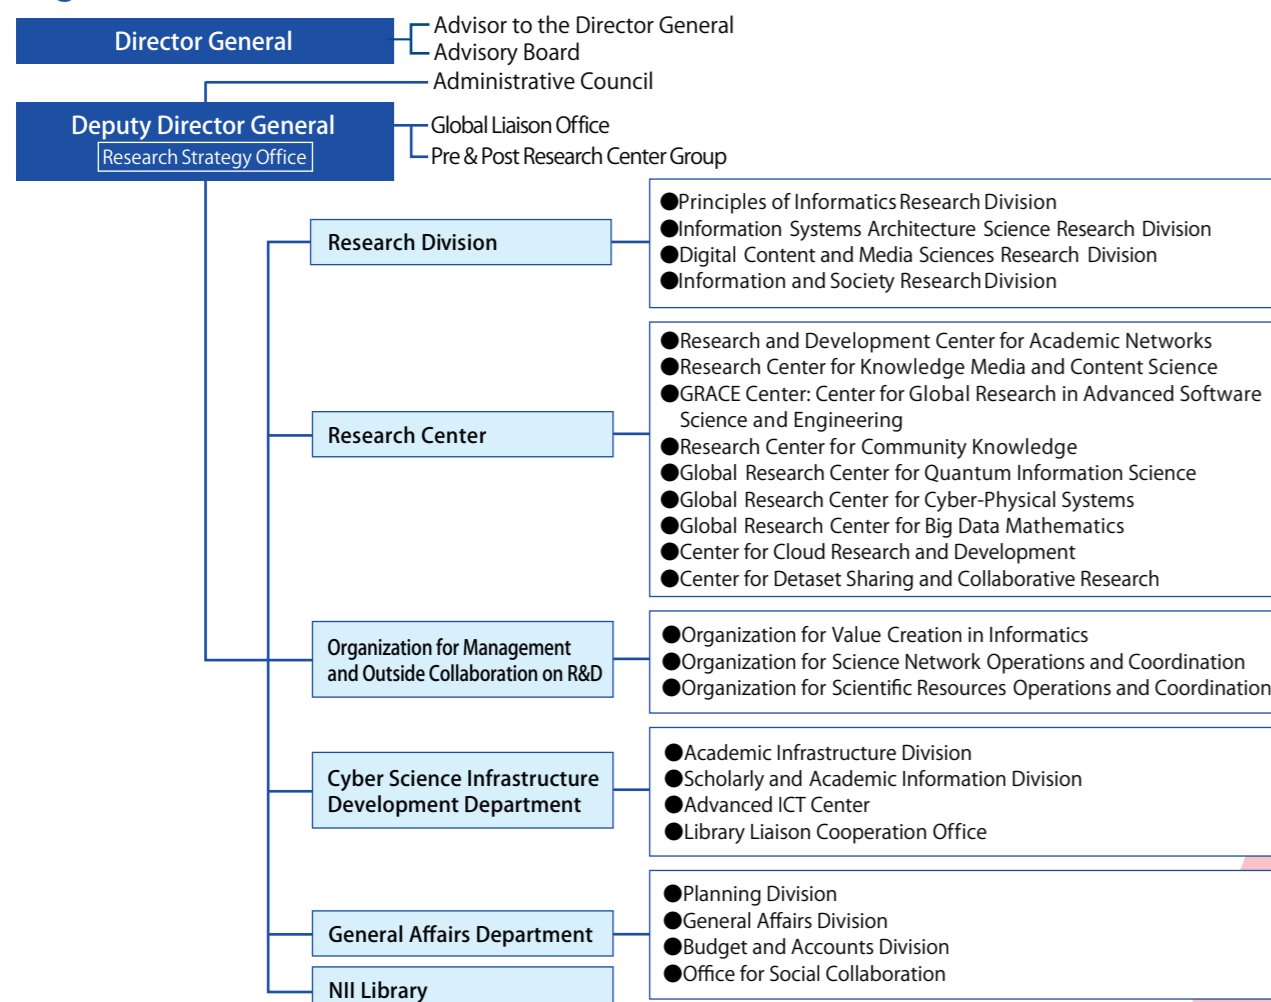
Director General

Advisor to the Director General
Advisory Board
Administrative Council

Deputy Director General
Research Strategy Office

Global Liaison Office
Pre & Post Research Center Group

Research Division

●Principles of Informatics Research Division
●Information Systems Architecture Science Research Division
●Digital Content and Media Sciences Research Division
●Information and Society Research Division

Research Center

●Research and Development Center for Academic Networks
●Research Center for Knowledge Media and Content Science
●GRACE Center: Center for Global Research in Advanced Software Science and Engineering
●Research Center for Community Knowledge
●Global Research Center for Quantum Information Science
●Global Research Center for Cyber-Physical Systems
●Global Research Center for Big Data Mathematics
●Center for Cloud Research and Development
●Center for Detaset Sharing and Collaborative Research

Organization for Management and Outside Collaboration on R&D

●Organization for Value Creation in Informatics
●Organization for Science Network Operations and Coordination
●Organization for Scientific Resources Operations and Coordination

Cyber Science Infrastructure Development Department

●Academic Infrastructure Division
●Scholarly and Academic Information Division
●Advanced ICT Center
●Library Liaison Cooperation Office

General Affairs Department

●Planning Division
●General Affairs Division
●Budget and Accounts Division
●Office for Social Collaboration

NII Library